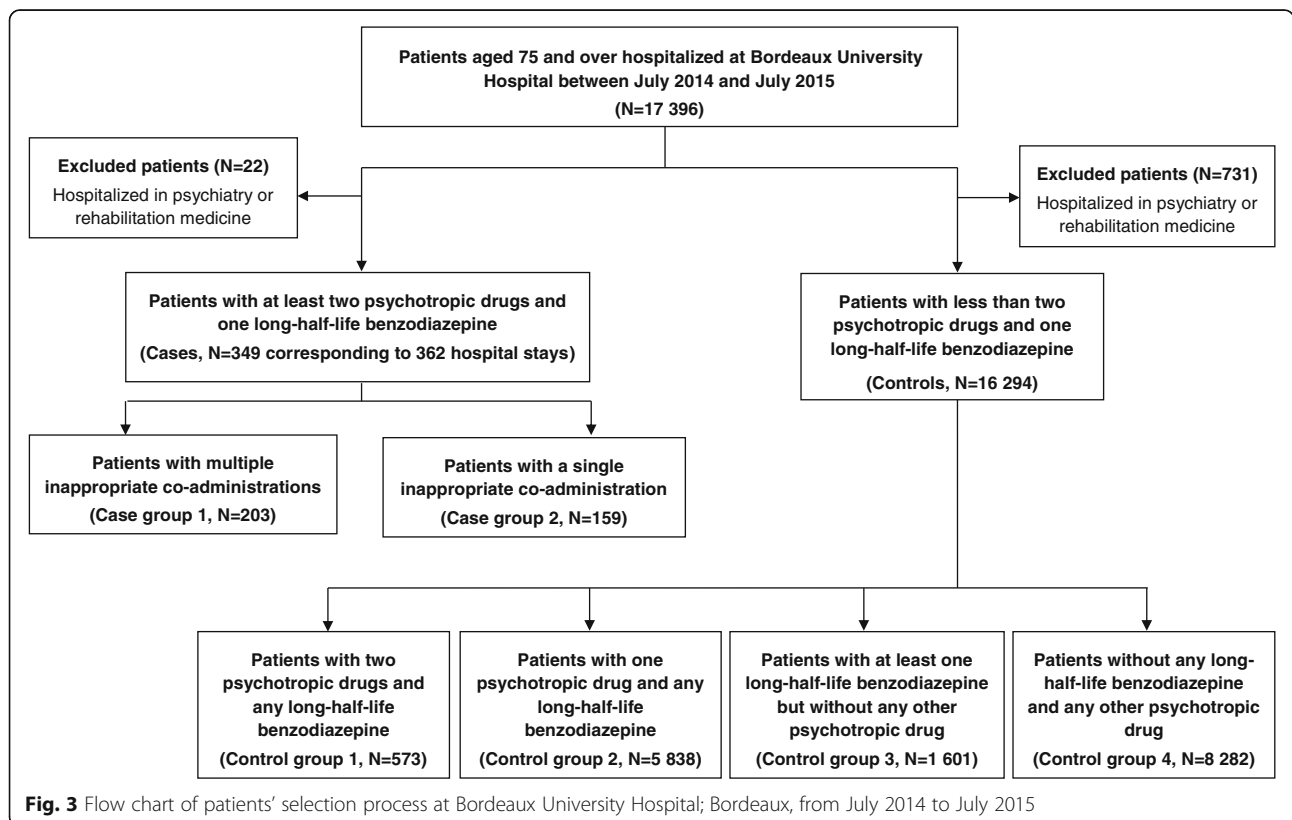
Patients aged 75 and over hospitalized at Bordeaux University Hospital between July 2014 and July 2015
(N=17 396)

Excluded patients (N=22)
Hospitalized in psychiatry or rehabilitation medicine

Excluded patients (N=731)
Hospitalized in psychiatry or rehabilitation medicine

Patients with at least two psychotropic drugs and one long-half-life benzodiazepine
(Cases, N=349 corresponding to 362 hospital stays)

Patients with less than two psychotropic drugs and one long-half-life benzodiazepine
(Controls, N=16 294)

Patients with multiple inappropriate co-administrations
(Case group 1, N=203)

Patients with a single inappropriate co-administration
(Case group 2, N=159)

Patients with two psychotropic drugs and any long-half-life benzodiazepine
(Control group 1, N=573)

Patients with one psychotropic drug and any long-half-life benzodiazepine
(Control group 2, N=5 838)

Patients with at least one long-half-life benzodiazepine but without any other psychotropic drug
(Control group 3, N=1 601)

Patients without any long-half-life benzodiazepine and any other psychotropic drug
(Control group 4, N=8 282)

Fig. 3 Flow chart of patients' selection process at Bordeaux University Hospital; Bordeaux, from July 2014 to July 2015